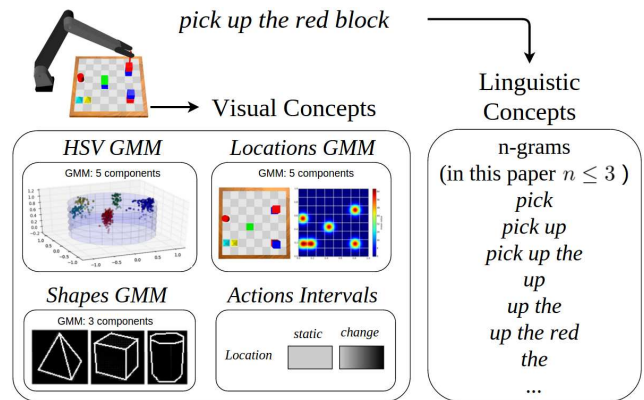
pick up the red block

Visual Concepts

Linguistic Concepts

HSV GMM

GMM: 5 components

1.2
1.0
0.8
0.6
0.4
0.2
0.0
-0.2

-1.0 -0.5 0.0 0.5 1.0

Locations GMM

GMM: 5 components

Shapes GMM

GMM: 3 components

Actions Intervals

static change

Location

n-grams
(in this paper $n \leq 3$ )
pick
pick up
pick up the
up
up the
up the red
the
...